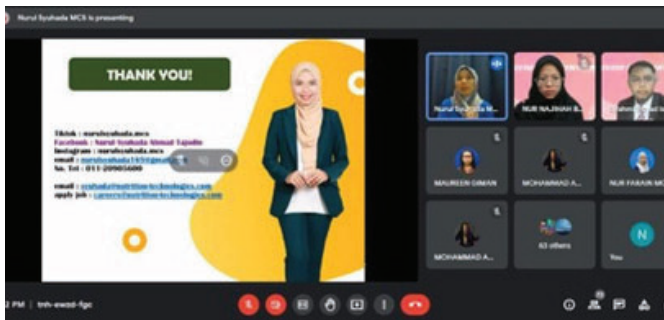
Nurul Syuhada MCS is presenting

THANK YOU!

Tiktok : nurulsyuhada.mcs
Facebook : Nurul Syuhada Ahmad Tajudin
Instagram : nurulsyuhada.mcs
email : nurulsyuhada1959@gmail.com
No. Tel : 011-20905600

email : syuhada@nutrition-technologics.com
apply job : careers@nutrition-technologics.com

Nurul Syuhada M...
NUR NAJIHAH B...
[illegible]
MAUREEN GIMAN
MOHAMMAD A...
NUR FARAIN MO...
MOHAMMAD A...
63 others
You

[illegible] PM | tmh-ewad-fgc